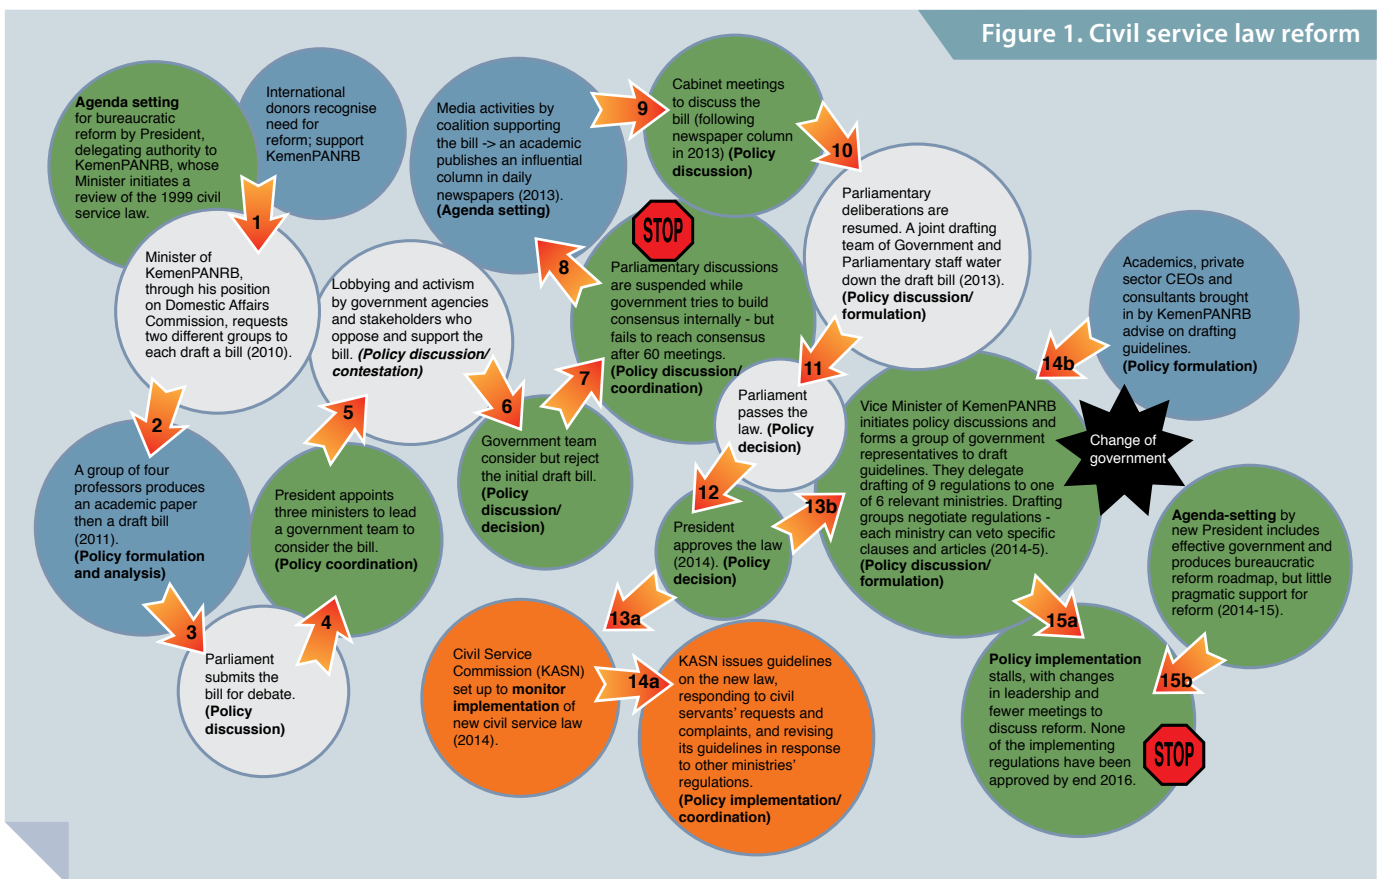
Figure 1. Civil service law reform

Agenda setting for bureaucratic reform by President, delegating authority to KemenPANRB, whose Minister initiates a review of the 1999 civil service law.

International donors recognise need for reform; support KemenPANRB

1

Minister of KemenPANRB, through his position on Domestic Affairs Commission, requests two different groups to each draft a bill (2010).

2

A group of four professors produces an academic paper then a draft bill (2011). (Policy formulation and analysis)

3

Parliament submits the bill for debate. (Policy discussion)

4

President appoints three ministers to lead a government team to consider the bill. (Policy coordination)

5

Lobbying and activism by government agencies and stakeholders who oppose and support the bill. (Policy discussion/ contestation)

6

Government team consider but reject the initial draft bill. (Policy discussion/ decision)

7

STOP

Parliamentary discussions are suspended while government tries to build consensus internally - but fails to reach consensus after 60 meetings. (Policy discussion/ coordination)

8

Media activities by coalition supporting the bill -> an academic publishes an influential column in daily newspapers (2013). (Agenda setting)

9

Cabinet meetings to discuss the bill (following newspaper column in 2013) (Policy discussion)

10

Parliamentary deliberations are resumed. A joint drafting team of Government and Parliamentary staff water down the draft bill (2013). (Policy discussion/ formulation)

11

Parliament passes the law. (Policy decision)

12

President approves the law (2014). (Policy decision)

13a

13b

Civil Service Commission (KASN) set up to monitor implementation of new civil service law (2014).

14a

KASN issues guidelines on the new law, responding to civil servants' requests and complaints, and revising its guidelines in response to other ministries' regulations. (Policy implementation/ coordination)

Vice Minister of KemenPANRB initiates policy discussions and forms a group of government representatives to draft guidelines. They delegate drafting of 9 regulations to one of 6 relevant ministries. Drafting groups negotiate regulations - each ministry can veto specific clauses and articles (2014-5). (Policy discussion/ formulation)

14b

Academics, private sector CEOs and consultants brought in by KemenPANRB advise on drafting guidelines. (Policy formulation)

Change of government

Agenda-setting by new President includes effective government and produces bureaucratic reform roadmap, but little pragmatic support for reform (2014-15).

15a

15b

Policy implementation stalls, with changes in leadership and fewer meetings to discuss reform. None of the implementing regulations have been approved by end 2016.

STOP